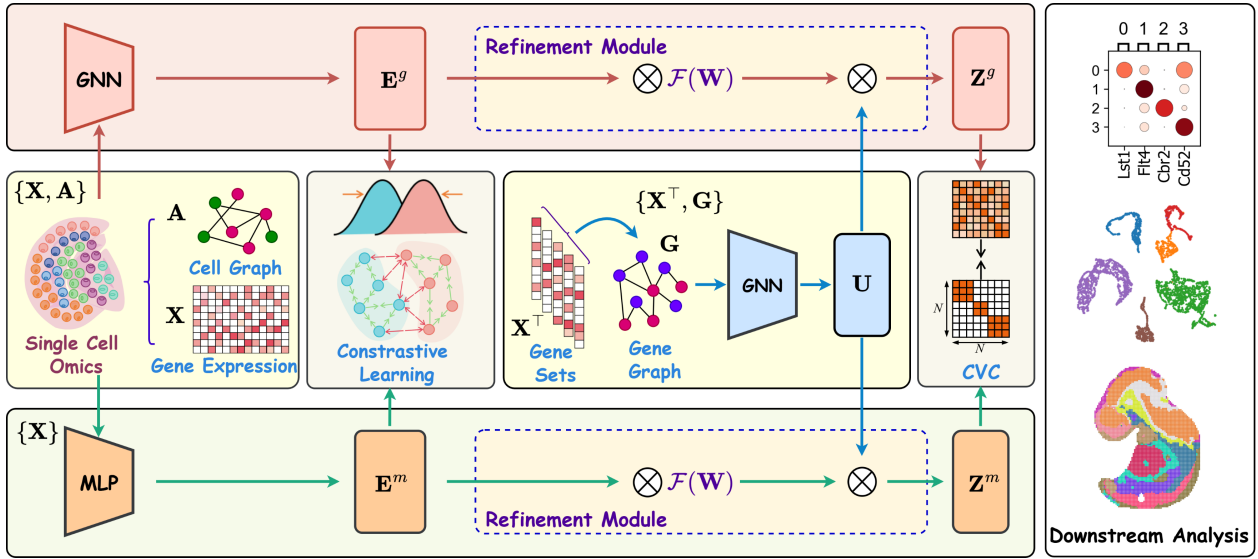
GNN

$\mathbf{E}^g$

Refinement Module

$\otimes \mathcal{F}(\mathbf{W})$

$\otimes$

$\mathbf{Z}^g$

$\{\mathbf{X}, \mathbf{A}\}$

$\mathbf{A}$

Cell Graph

$\mathbf{X}$

Single Cell Omics

Gene Expression

Constrastive Learning

$\{\mathbf{X}^\top, \mathbf{G}\}$

$\mathbf{G}$

$\mathbf{X}^\top$

Gene Sets

Gene Graph

GNN

$\mathbf{U}$

$N$

$N$

CVC

$\{\mathbf{X}\}$

MLP

$\mathbf{E}^m$

$\otimes \mathcal{F}(\mathbf{W})$

$\otimes$

$\mathbf{Z}^m$

Refinement Module

0 1 2 3

0

1

2

3

Lst1 Flt4 Cbr2 Cd52

Downstream Analysis